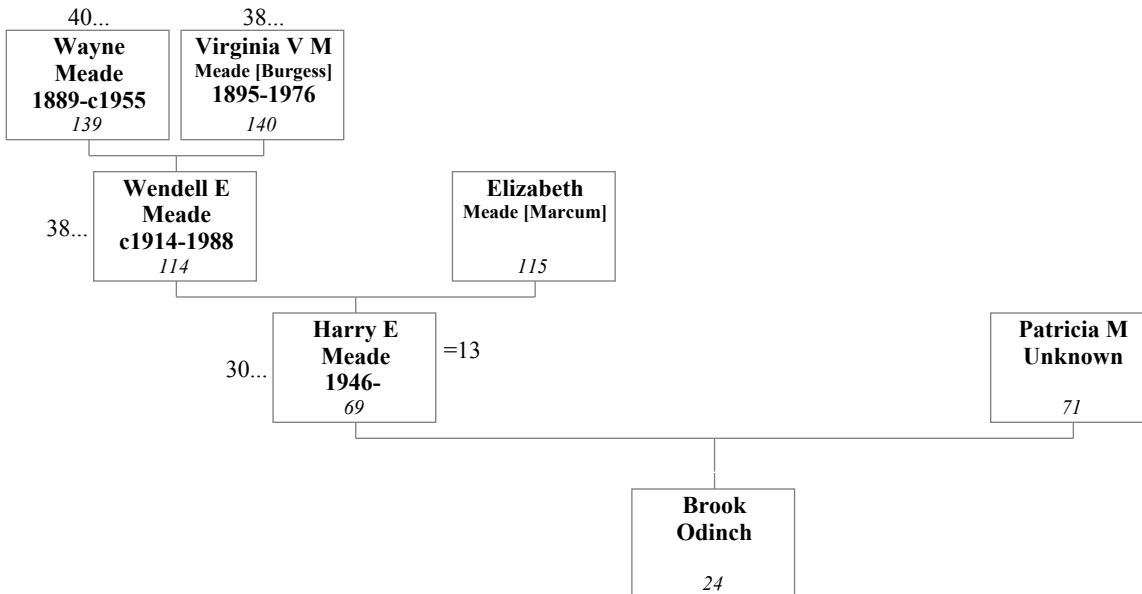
40...
Wayne Meade 1889-c1955
139

38...
Virginia V M
Meade [Burgess]
1895-1976
140

38...
Wendell E Meade c1914-1988
114

Elizabeth
Meade [Marcum]
115

30...
Harry E Meade 1946-
69
=13

Patricia M Unknown
71

Brook Odinch
24